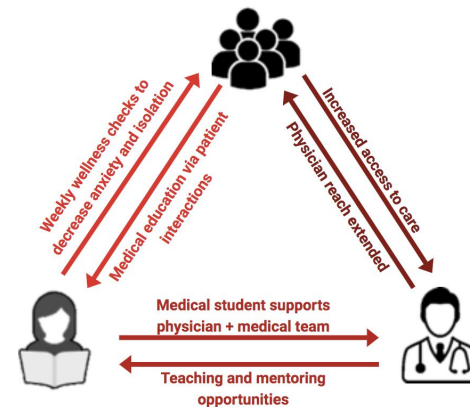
Weekly wellness checks to decrease anxiety and isolation

Medical education via patient interactions

Increased access to care

Physician reach extended

Medical student supports physician + medical team

Teaching and mentoring opportunities